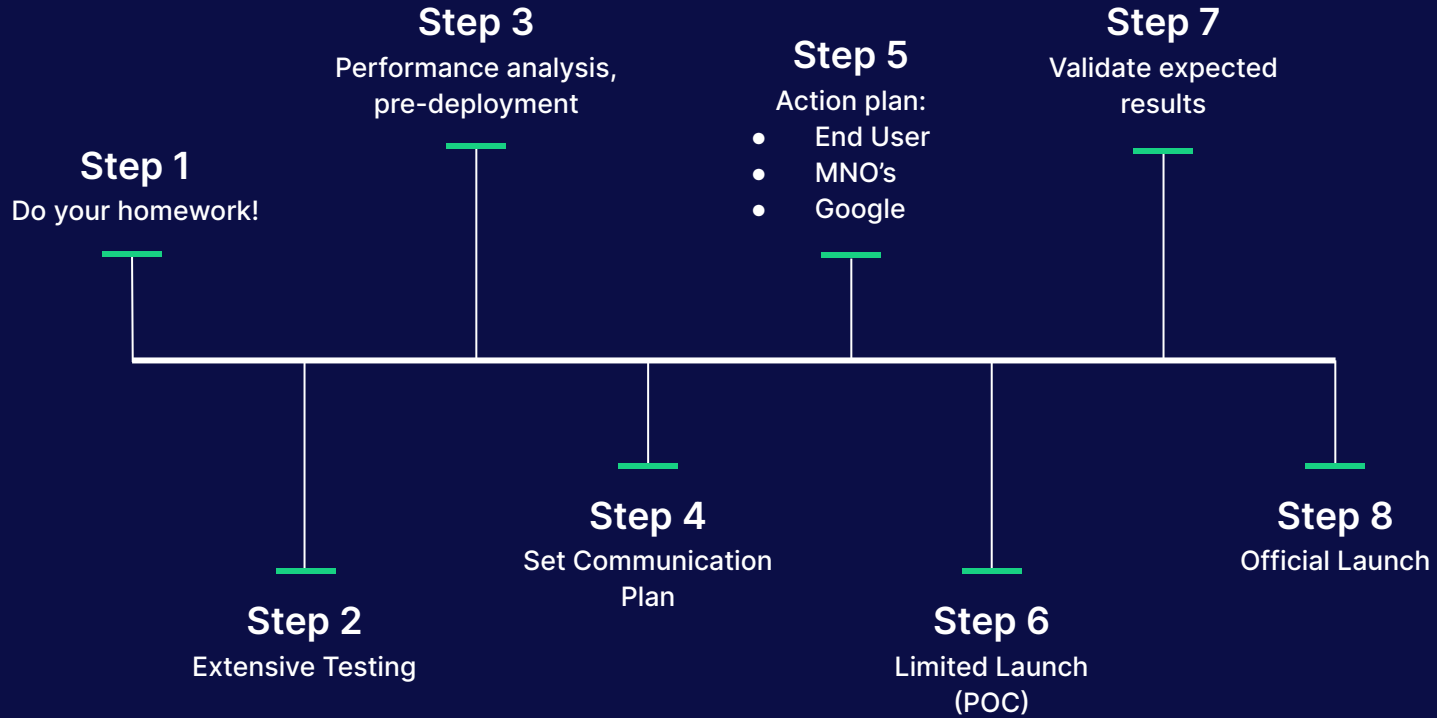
Step 1
Do your homework!

Step 2
Extensive Testing

Step 3
Performance analysis, pre-deployment

Step 4
Set Communication Plan

Step 5
Action plan:
- End User
- MNO’s
- Google

Step 6
Limited Launch (POC)

Step 7
Validate expected results

Step 8
Official Launch